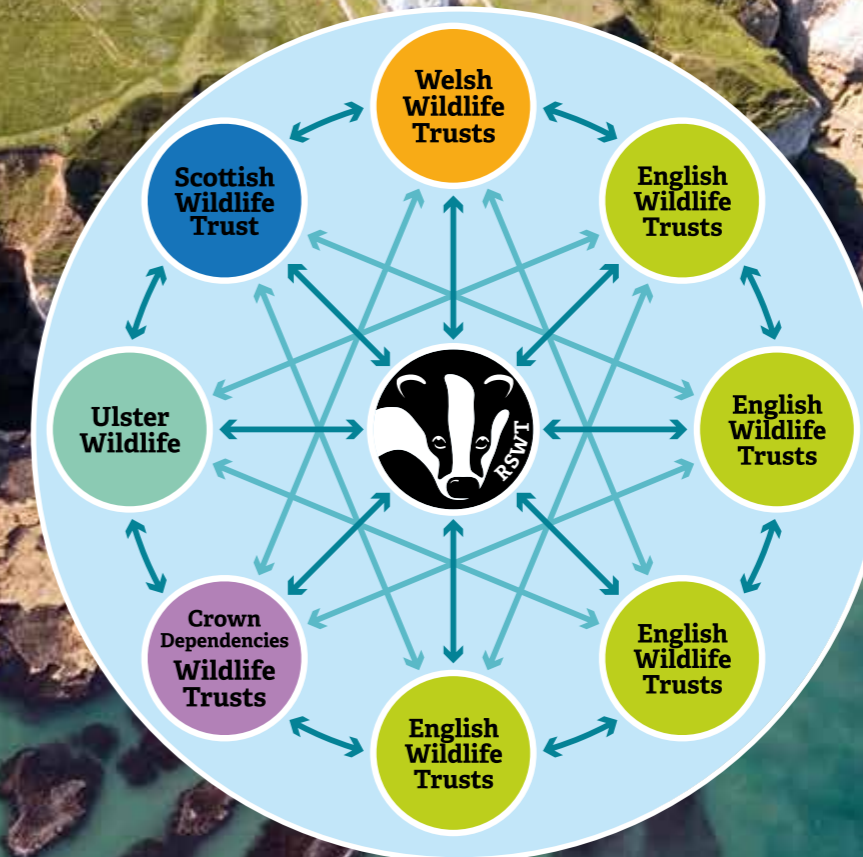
Welsh Wildlife Trusts

English Wildlife Trusts

English Wildlife Trusts

English Wildlife Trusts

English Wildlife Trusts

Crown Dependencies Wildlife Trusts

Ulster Wildlife

Scottish Wildlife Trust

RSWT